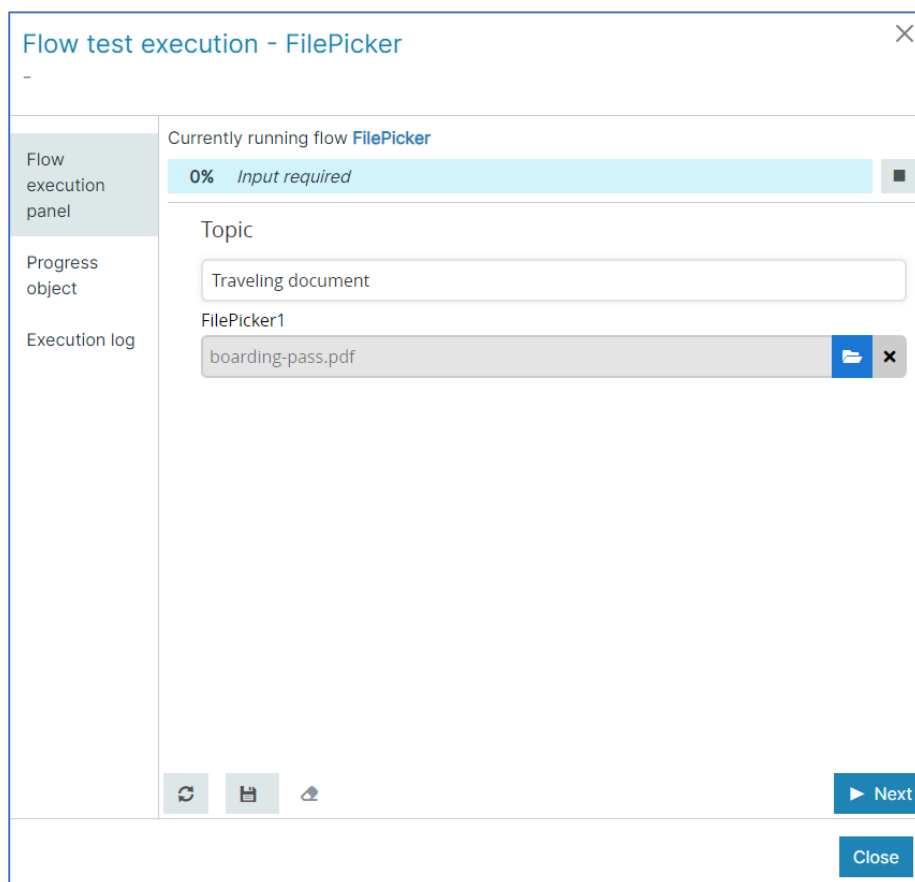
Flow test execution - FilePicker
-

Flow execution panel

Progress object

Execution log

Currently running flow FilePicker

0% Input required

Topic

Traveling document

FilePicker1

boarding-pass.pdf

Next

Close